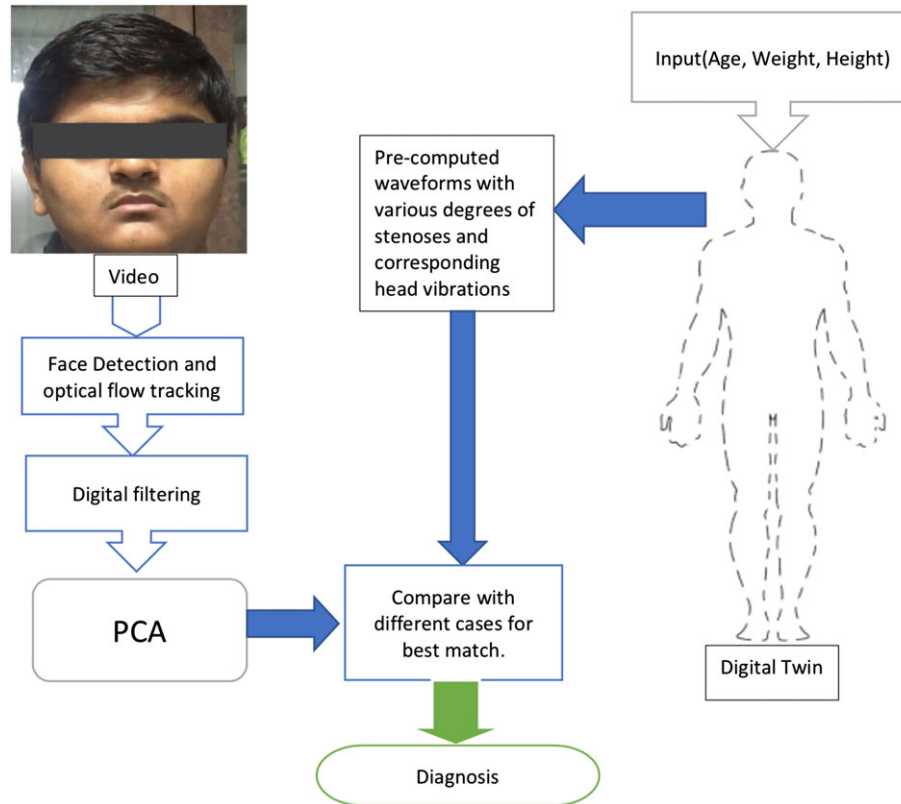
Input(Age, Weight, Height)

Pre-computed waveforms with various degrees of stenoses and corresponding head vibrations

Video

Face Detection and optical flow tracking

Digital filtering

PCA

Compare with different cases for best match.

Digital Twin

Diagnosis